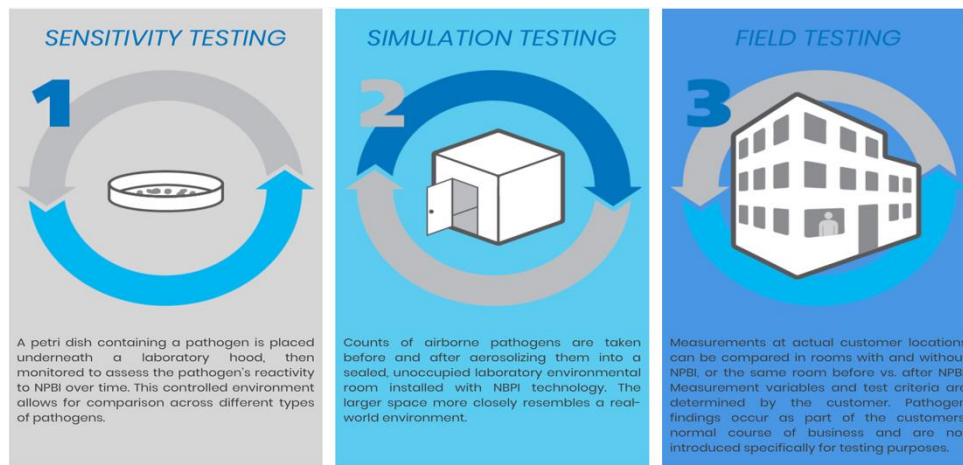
SENSITIVITY TESTING

1

A petri dish containing a pathogen is placed underneath a laboratory hood, then monitored to assess the pathogen's reactivity to NPBI over time. This controlled environment allows for comparison across different types of pathogens.

SIMULATION TESTING

2

Counts of airborne pathogens are taken before and after aerosolizing them into a sealed, unoccupied laboratory environmental room installed with NBPI technology. The larger space more closely resembles a real-world environment.

FIELD TESTING

3

Measurements at actual customer location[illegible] can be compared in rooms with and withou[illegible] NPBI, or the same room before vs. after NPB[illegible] Measurement variables and test criteria ar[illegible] determined by the customer. Pathoge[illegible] findings occur as part of the customers normal course of business and are no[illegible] introduced specifically for testing purposes.